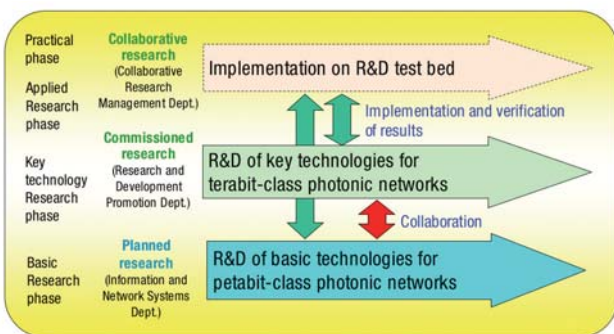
Practical phase

Applied Research phase

Collaborative research (Collaborative Research Management Dept.)

Implementation on R&D test bed

Implementation and verification of results

Key technology Research phase

Commissioned research (Research and Development Promotion Dept.)

R&D of key technologies for terabit-class photonic networks

Collaboration

Basic Research phase

Planned research (Information and Network Systems Dept.)

R&D of basic technologies for petabit-class photonic networks